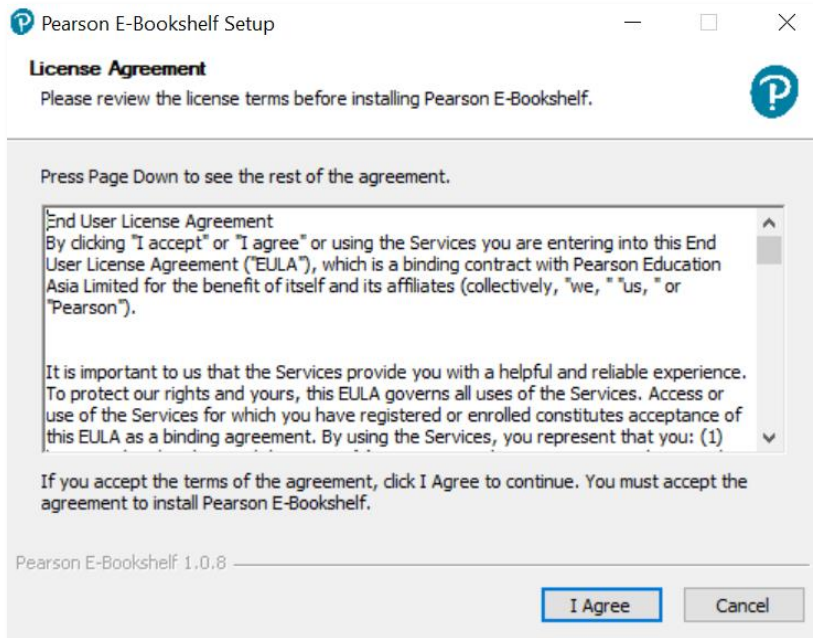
Pearson E-Bookshelf Setup

License Agreement
Please review the license terms before installing Pearson E-Bookshelf.

Press Page Down to see the rest of the agreement.

End User License Agreement
By clicking "I accept" or "I agree" or using the Services you are entering into this End User License Agreement ("EULA"), which is a binding contract with Pearson Education Asia Limited for the benefit of itself and its affiliates (collectively, "we, " "us, " or "Pearson").

It is important to us that the Services provide you with a helpful and reliable experience. To protect our rights and yours, this EULA governs all uses of the Services. Access or use of the Services for which you have registered or enrolled constitutes acceptance of this EULA as a binding agreement. By using the Services, you represent that you: (1) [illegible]

If you accept the terms of the agreement, click I Agree to continue. You must accept the agreement to install Pearson E-Bookshelf.

Pearson E-Bookshelf 1.0.8

I Agree
Cancel